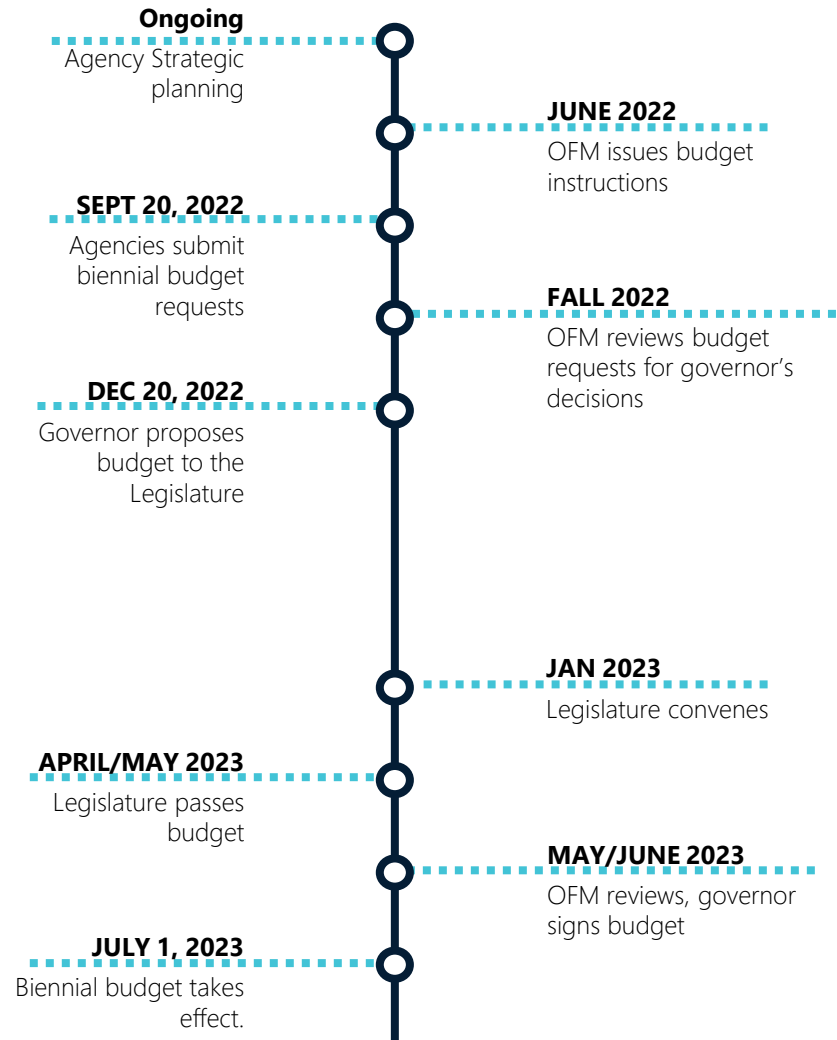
**Ongoing**
Agency Strategic planning

**JUNE 2022**
OFM issues budget instructions

**SEPT 20, 2022**
Agencies submit biennial budget requests

**FALL 2022**
OFM reviews budget requests for governor's decisions

**DEC 20, 2022**
Governor proposes budget to the Legislature

**JAN 2023**
Legislature convenes

**APRIL/MAY 2023**
Legislature passes budget

**MAY/JUNE 2023**
OFM reviews, governor signs budget

**JULY 1, 2023**
Biennial budget takes effect.